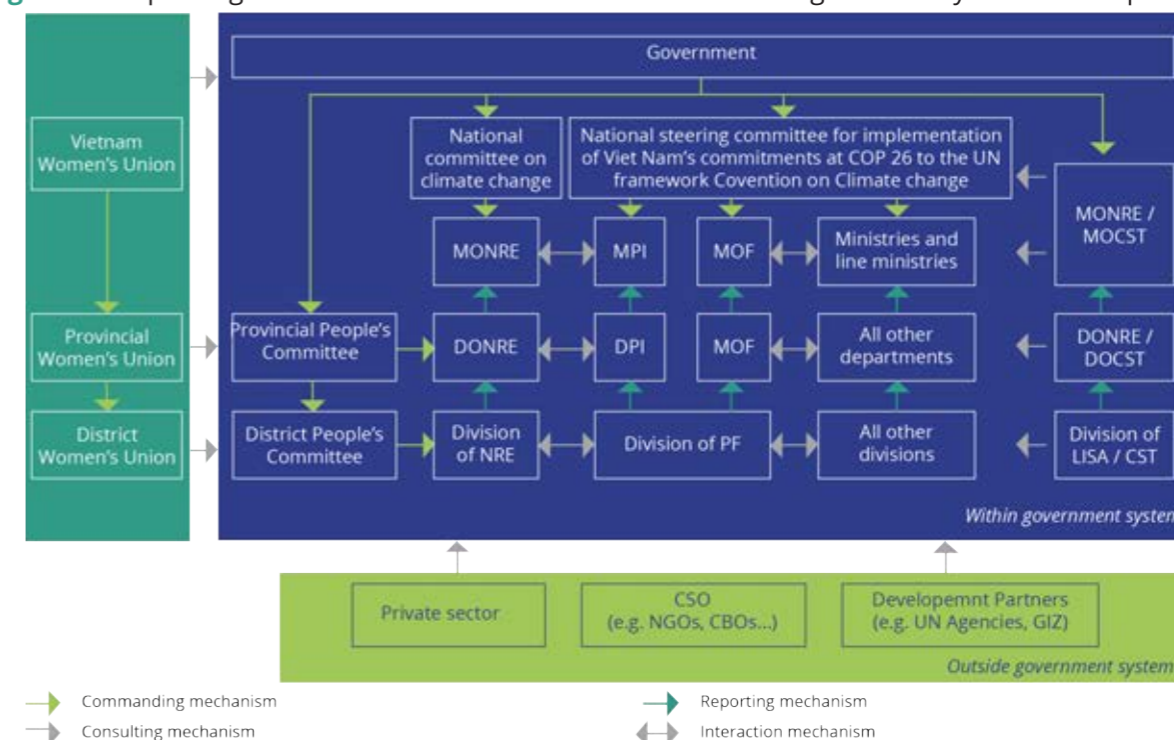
Government

Vietnam Women's Union

National committee on climate change

National steering committee for implementation of Viet Nam's commitments at COP 26 to the UN framework Covention on Climate change

MONRE

MPI

MOF

Ministries and line ministries

MONRE / MOCST

Provincial Women's Union

Provincial People's Committee

DONRE

DPI

MOF

All other departments

DONRE / DOCST

District Women's Union

District People's Committee

Division of NRE

Division of PF

All other divisions

Division of LISA / CST

Within government system

Private sector

CSO (e.g. NGOs, CBOs...)

Developemnt Partners (e.g. UN Agencies, GIZ)

Outside government system

Commanding mechanism

Consulting mechanism

Reporting mechanism

Interaction mechanism